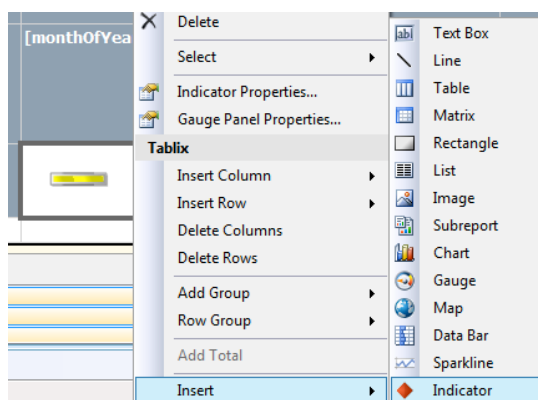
[monthOfYea

Delete
Select
Indicator Properties...
Gauge Panel Properties...
Tablix
Insert Column
Insert Row
Delete Columns
Delete Rows
Add Group
Row Group
Add Total
Insert

abl Text Box
Line
Table
Matrix
Rectangle
List
Image
Subreport
Chart
Gauge
Map
Data Bar
Sparkline
Indicator